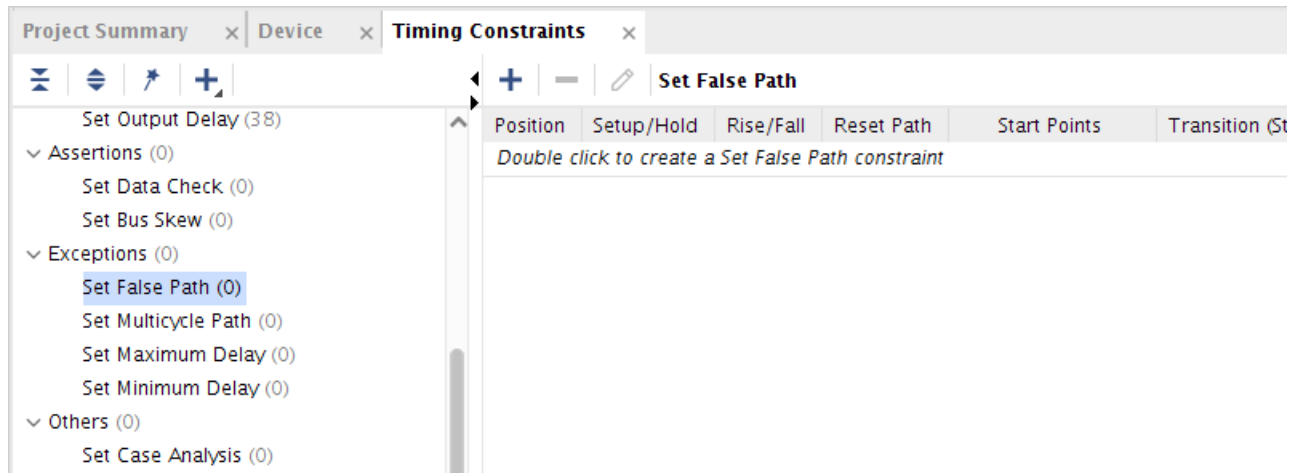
Project Summary × Device × Timing Constraints ×

Set Output Delay (38)
Assertions (0)
Set Data Check (0)
Set Bus Skew (0)
Exceptions (0)
Set False Path (0)
Set Multicycle Path (0)
Set Maximum Delay (0)
Set Minimum Delay (0)
Others (0)
Set Case Analysis (0)

Set False Path

| Position | Setup/Hold | Rise/Fall | Reset Path | Start Points | Transition (St |
|---|---|---|---|---|---|
| Double click to create a Set False Path constraint | | | | | |